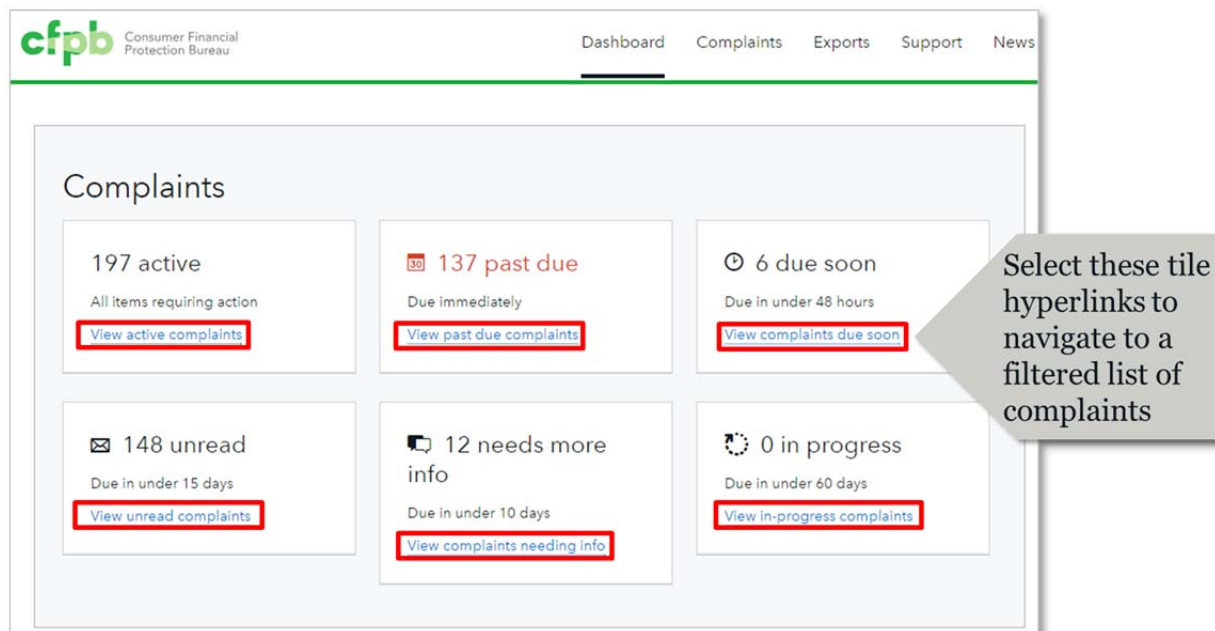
cfpb Consumer Financial Protection Bureau

Dashboard Complaints Exports Support News

Complaints

197 active
All items requiring action
View active complaints

30 137 past due
Due immediately
View past due complaints

6 due soon
Due in under 48 hours
View complaints due soon

148 unread
Due in under 15 days
View unread complaints

12 needs more info
Due in under 10 days
View complaints needing info

0 in progress
Due in under 60 days
View in-progress complaints

Select these tile hyperlinks to navigate to a filtered list of complaints